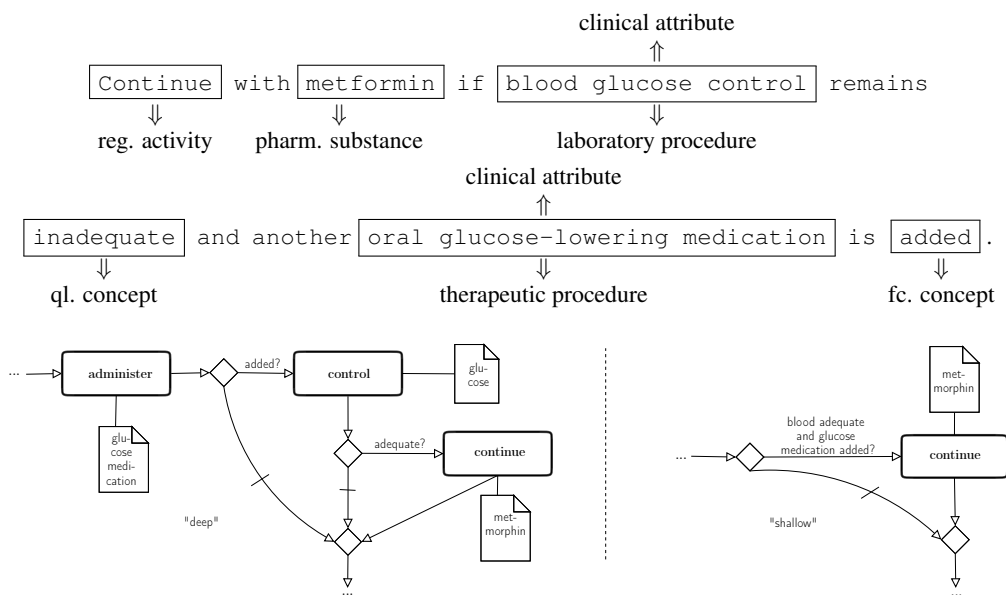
clinical attribute
$\Uparrow$
Continue with metformin if blood glucose control remains
$\Downarrow$ $\Downarrow$ $\Downarrow$
reg. activity pharm. substance laboratory procedure

clinical attribute
$\Uparrow$
inadequate and another oral glucose-lowering medication is added.
$\Downarrow$ $\Downarrow$ $\Downarrow$
ql. concept therapeutic procedure fc. concept

...
administer
added?
control
glu-cose
glu-cose medi-cation
adequate?
continue
"deep"
met-morphin
...

met-morphin
blood adequate and glucose medication added?
...
continue
"shallow"
...